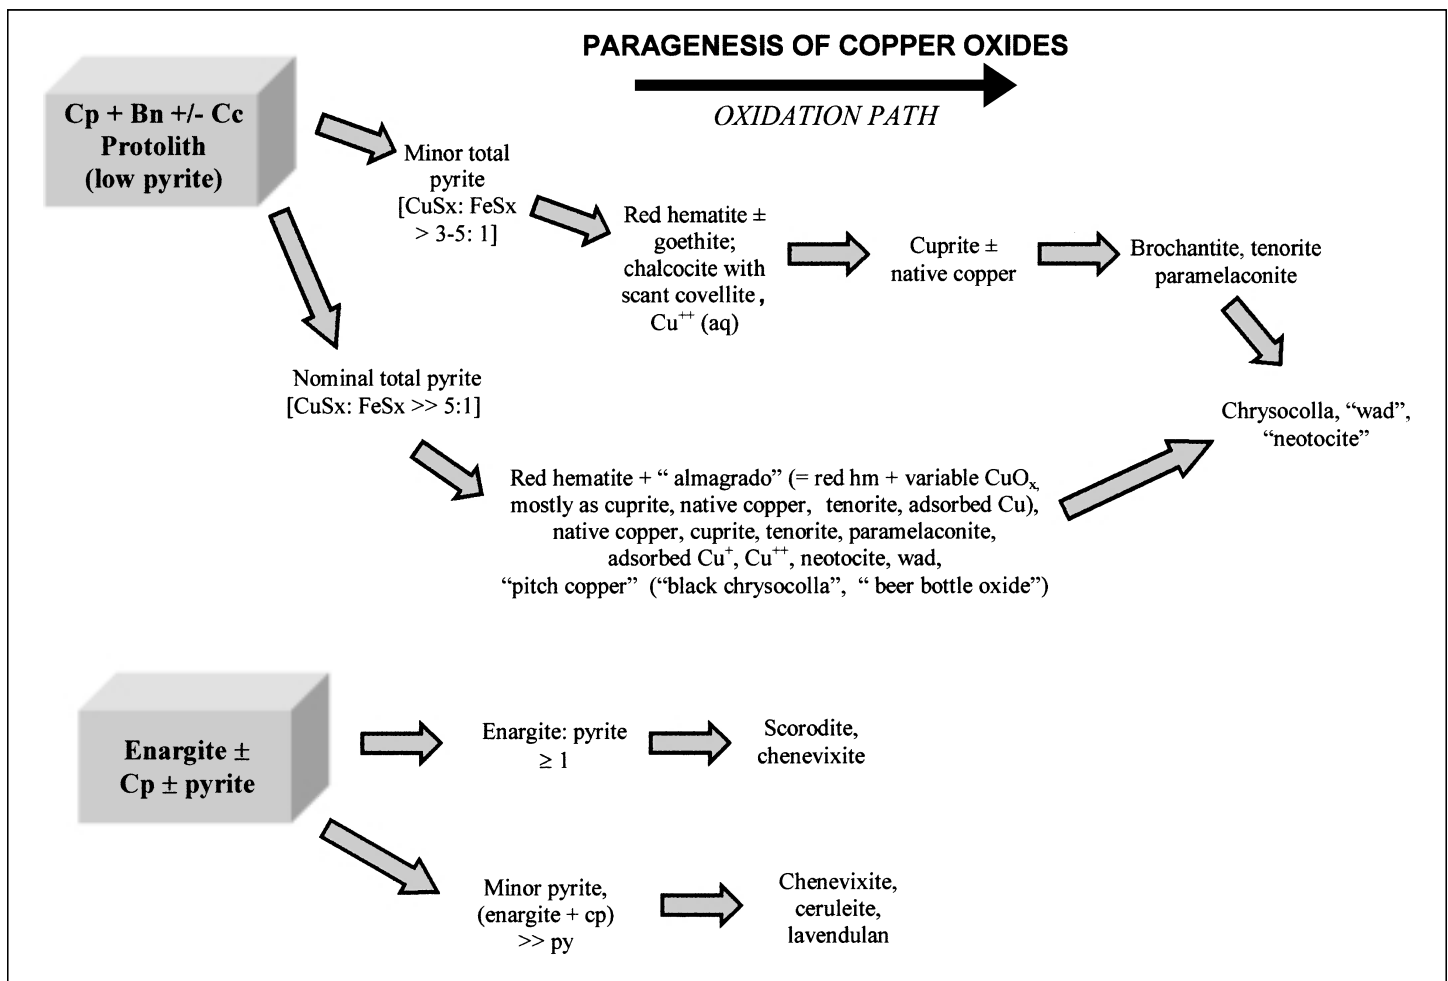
PARAGENESIS OF COPPER OXIDES

OXIDATION PATH

Cp + Bn +/- Cc Protolith (low pyrite)

Minor total pyrite [CuSx: FeSx > 3-5: 1]

Red hematite ± goethite; chalcocite with scant covellite, $Cu^{++}$ (aq)

Cuprite ± native copper

Brochantite, tenorite paramelaconite

Chrysocolla, “wad”, “neotocite”

Nominal total pyrite [CuSx: FeSx >> 5:1]

Red hematite + “ almagrado” (= red hm + variable $CuO_x$, mostly as cuprite, native copper, tenorite, adsorbed Cu), native copper, cuprite, tenorite, paramelaconite, adsorbed $Cu^+$, $Cu^{++}$, neotocite, wad, “pitch copper” (“black chrysocolla”, “ beer bottle oxide”)

Enargite ± Cp ± pyrite

Enargite: pyrite ≥ 1

Scorodite, chenevixite

Minor pyrite, (enargite + cp) >> py

Chenevixite, ceruleite, lavendulan